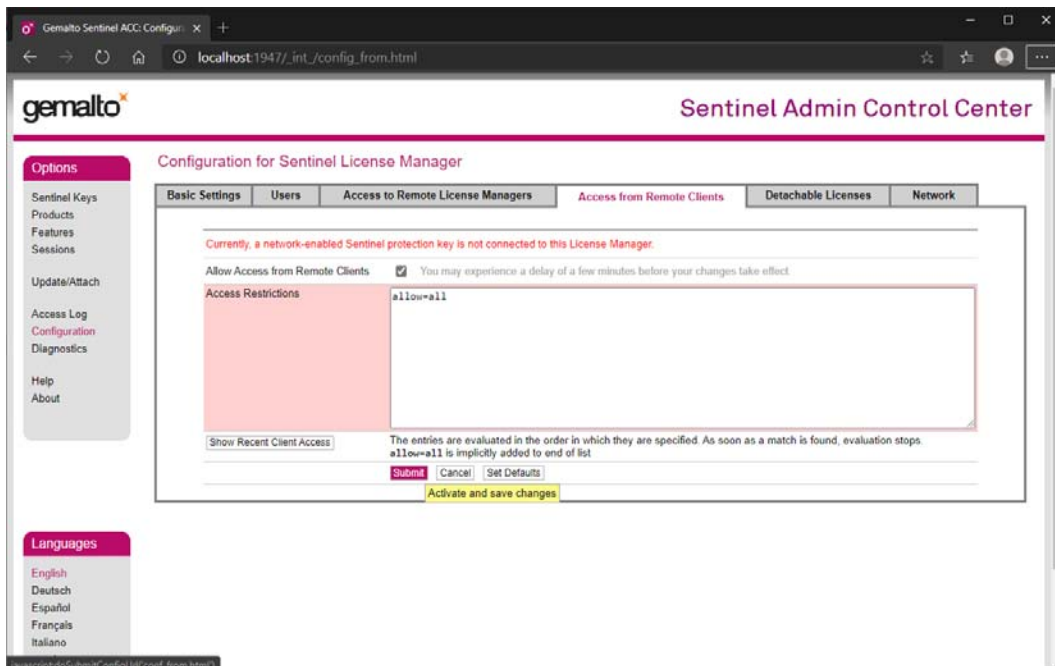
Gemalto Sentinel ACC: Configura ×

localhost:1947/_int_/config_from.html

gemalto

Sentinel Admin Control Center

Options

Sentinel Keys
Products
Features
Sessions

Update/Attach

Access Log
Configuration
Diagnostics

Help
About

Configuration for Sentinel License Manager

| Basic Settings | Users | Access to Remote License Managers | Access from Remote Clients | Detachable Licenses | Network |
|---|---|---|---|---|---|

Currently, a network-enabled Sentinel protection key is not connected to this License Manager.

Allow Access from Remote Clients ☑ You may experience a delay of a few minutes before your changes take effect.

Access Restrictions

allow=all

Show Recent Client Access

The entries are evaluated in the order in which they are specified. As soon as a match is found, evaluation stops. allow=all is implicitly added to end of list

Submit Cancel Set Defaults

Activate and save changes

Languages

English
Deutsch
Español
Français
Italiano

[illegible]